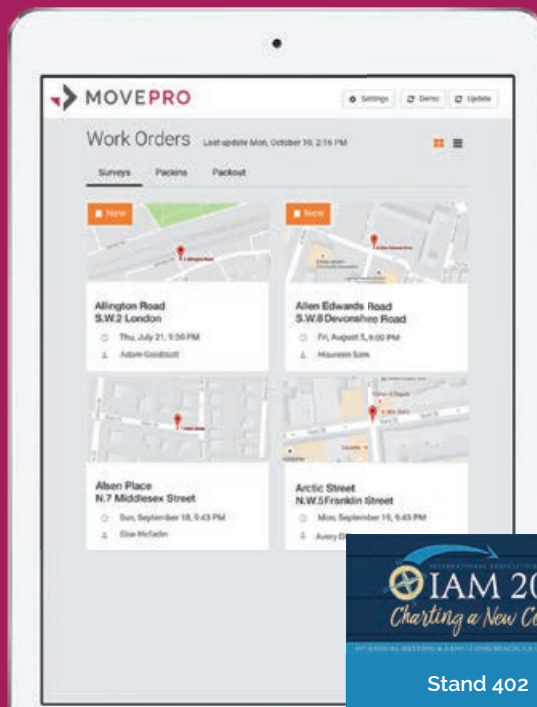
MOVEPRO

Settings | Demo | Update

Work Orders Last update Mon, October 10, 2:16 PM

Surveys Packing Packout

New

Allington Road
S.W.2 London

Thu, July 21, 5:50 PM

Adam Goldblatt

New

Allen Edwards Road
S.W.8 Devonshire Road

Fri, August 5, 9:00 PM

Maureen Sam

Alsen Place
N.7 Middlesex Street

Sun, September 18, 9:43 PM

Elise McFadin

Arctic Street
N.W.5 Franklin Street

Mon, September 19, 9:43 PM

Avery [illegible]

INTERNATIONAL ASSOCIATION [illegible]

IAM 20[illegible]

Charting a New Co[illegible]

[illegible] ANNUAL MEETING & EXPO | LONG BEACH, CA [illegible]

Stand 402